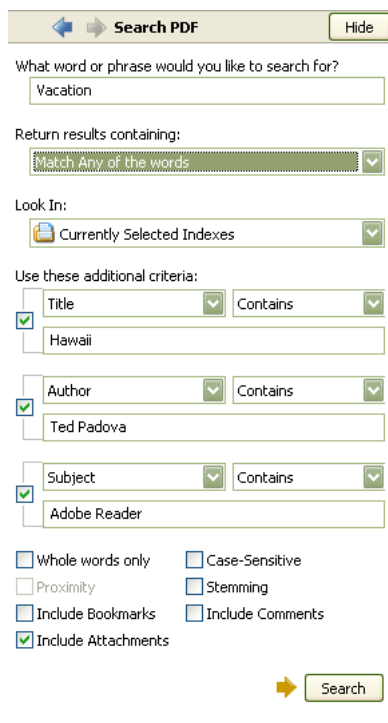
Search PDF

Hide

What word or phrase would you like to search for?

Vacation

Return results containing:

Match Any of the words

Look In:

Currently Selected Indexes

Use these additional criteria:

Title

Contains

Hawaii

Author

Contains

Ted Padova

Subject

Contains

Adobe Reader

Whole words only

Case-Sensitive

Proximity

Stemming

Include Bookmarks

Include Comments

Include Attachments

Search